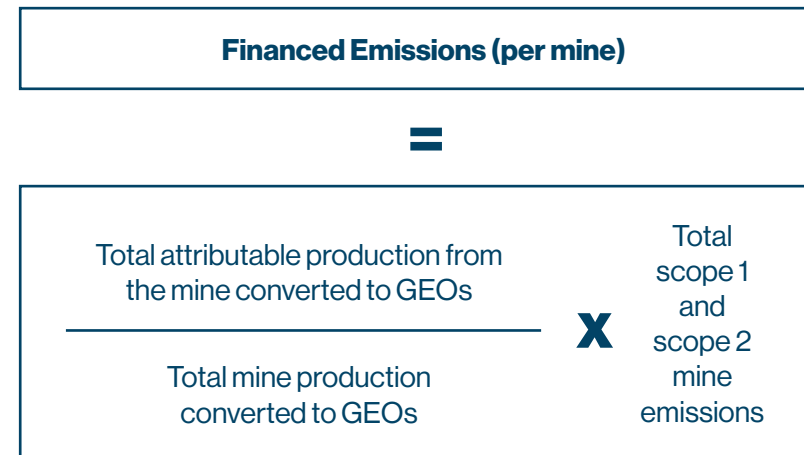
Financed Emissions (per mine)

=

$\frac{\text{Total attributable production from the mine converted to GEOs}}{\text{Total mine production converted to GEOs}}$ x Total scope 1 and scope 2 mine emissions